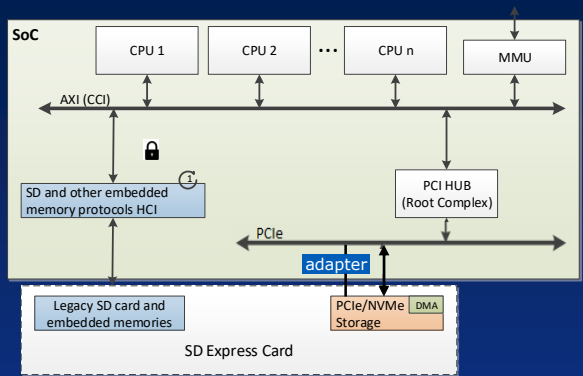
SoC

CPU 1

CPU 2

...

CPU n

MMU

AXI (CCI)

1

SD and other embedded memory protocols HCI

PCI HUB (Root Complex)

PCIe

adapter

Legacy SD card and embedded memories

PCIe/NVMe Storage

DMA

SD Express Card